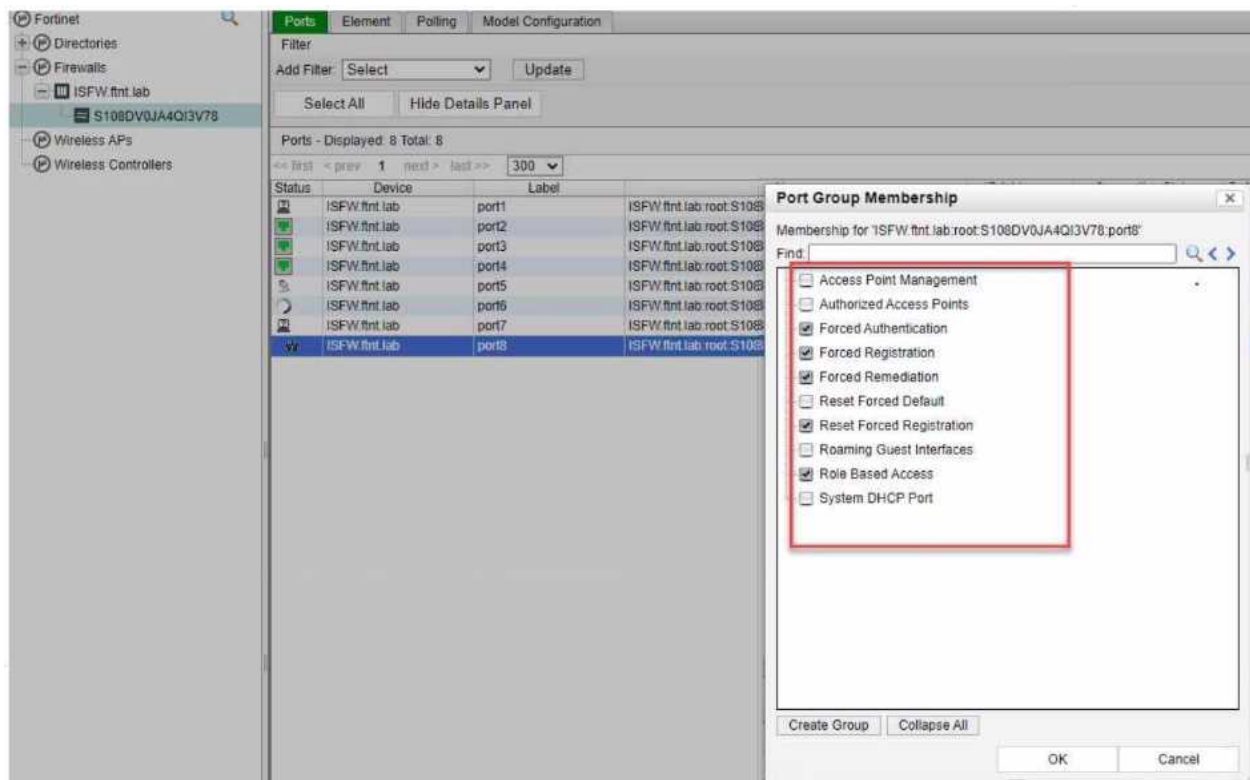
Fortinet
Directories
Firewalls
ISFW.fint.lab
S108DV0JA4QI3V78
Wireless APs
Wireless Controllers

Ports | Element | Polling | Model Configuration

Filter
Add Filter: Select | Update
Select All | Hide Details Panel
Ports - Displayed: 8 Total: 8
<< first < prev 1 next > last >> 300

| Status | Device | Label | |
|---|---|---|---|
| | ISFW.fint.lab | port1 | ISFW.fint.lab:root:S108 |
| | ISFW.fint.lab | port2 | ISFW.fint.lab:root:S108 |
| | ISFW.fint.lab | port3 | ISFW.fint.lab:root:S108 |
| | ISFW.fint.lab | port4 | ISFW.fint.lab:root:S108 |
| | ISFW.fint.lab | port5 | ISFW.fint.lab:root:S108 |
| | ISFW.fint.lab | port6 | ISFW.fint.lab:root:S108 |
| | ISFW.fint.lab | port7 | ISFW.fint.lab:root:S108 |
| | ISFW.fint.lab | port8 | ISFW.fint.lab:root:S108 |

Port Group Membership
Membership for 'ISFW.fint.lab:root:S108DV0JA4QI3V78:port8'
Find:
Access Point Management
Authorized Access Points
Forced Authentication
Forced Registration
Forced Remediation
Reset Forced Default
Reset Forced Registration
Roaming Guest Interfaces
Role Based Access
System DHCP Port
Create Group | Collapse All
OK | Cancel